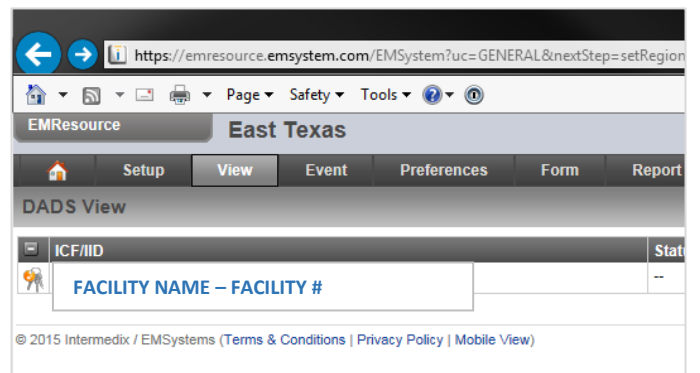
https://emresource.emsystem.com/EMSystem?uc=GENERAL&nextStep=setRegion

Page ▾ Safety ▾ Tools ▾

EMResource East Texas

Setup View Event Preferences Form Report

DADS View

| ICF/IID | Stat |
|---|---|
| FACILITY NAME – FACILITY # | -- |

© 2015 Intermedix / EMSystems (Terms & Conditions | Privacy Policy | Mobile View)